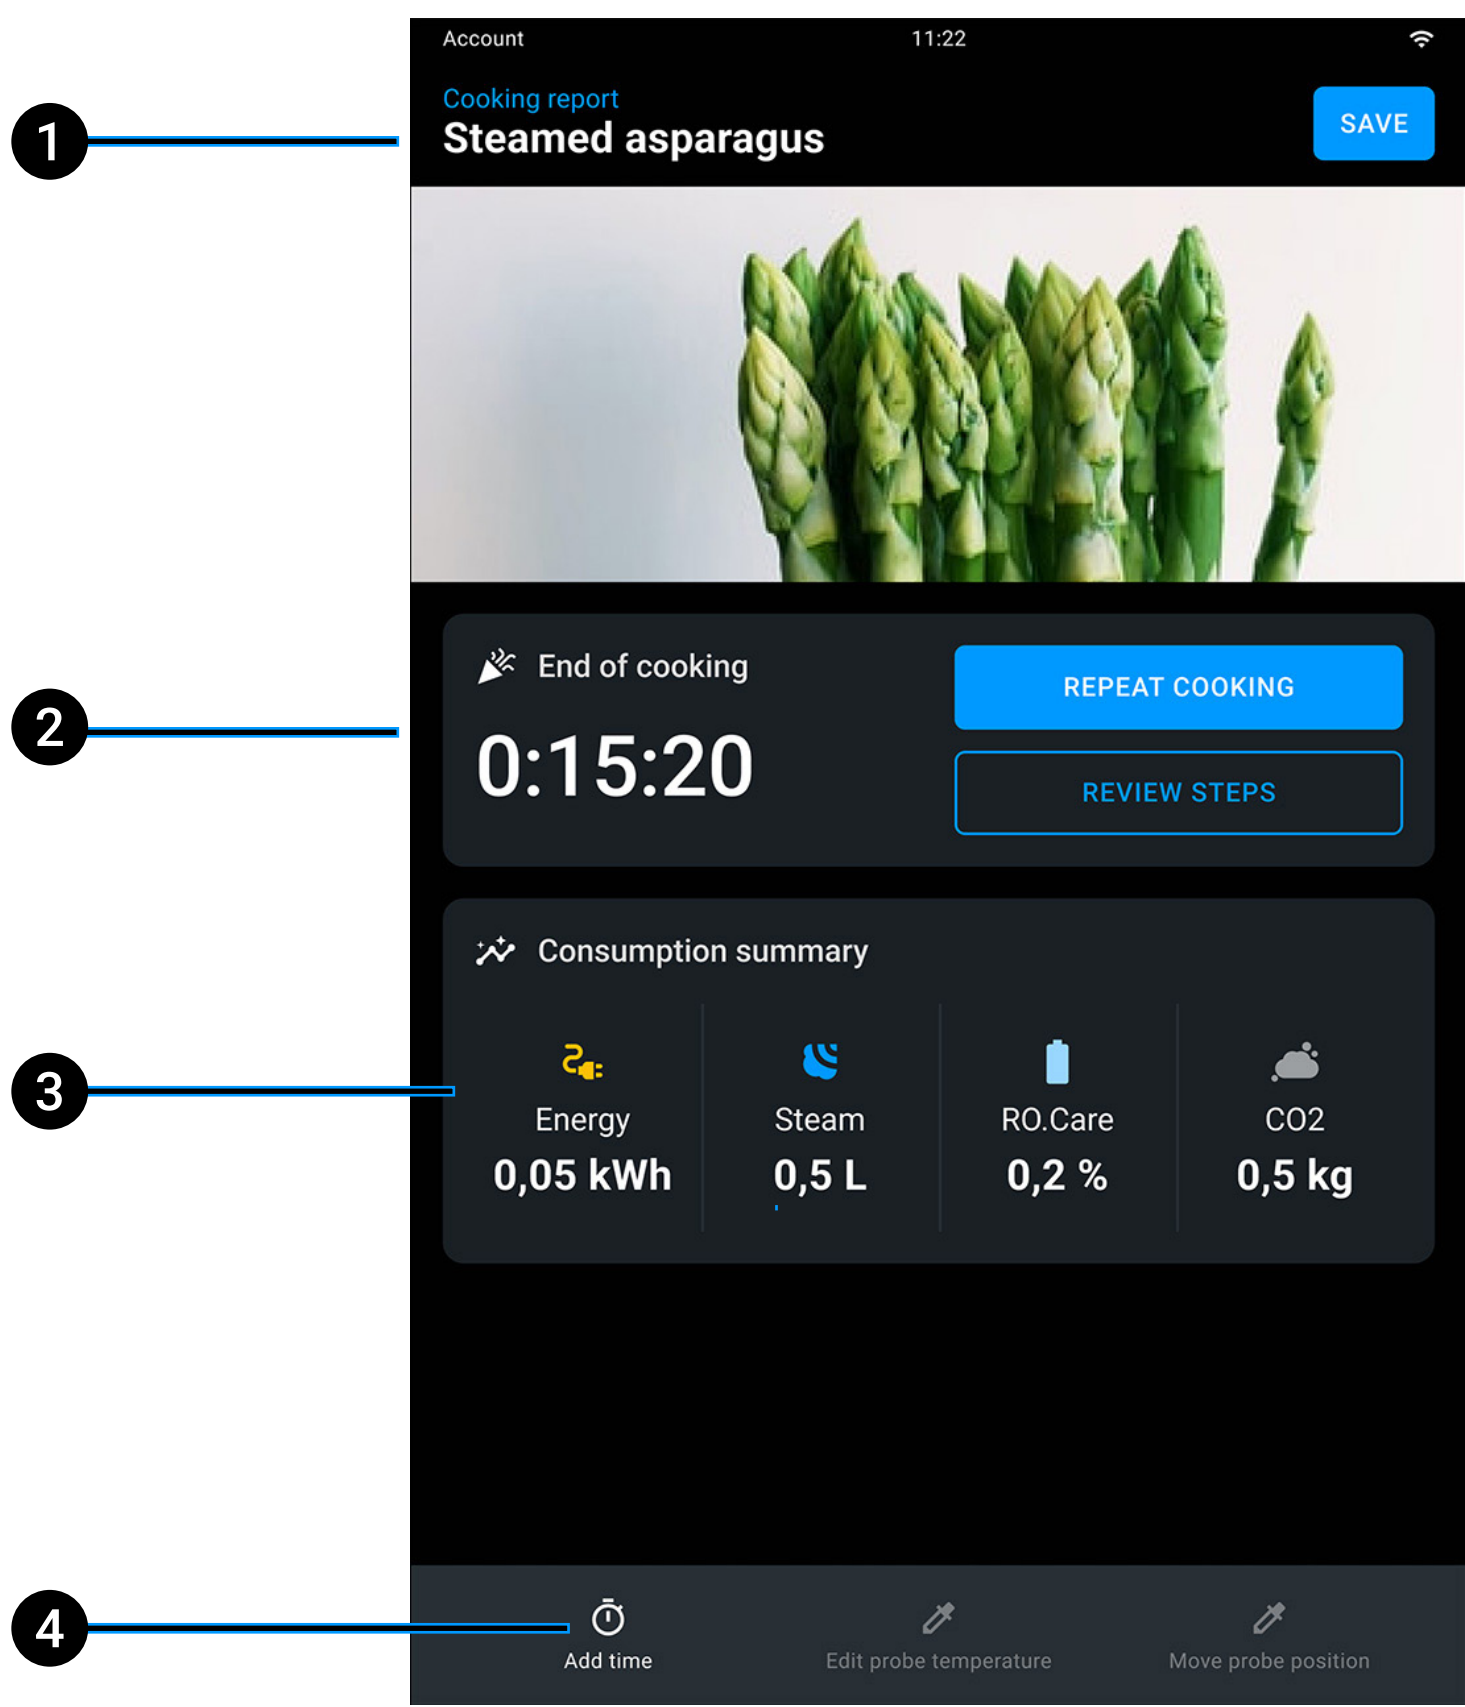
1

Account 11:22

Cooking report
Steamed asparagus

SAVE

2

End of cooking
0:15:20

REPEAT COOKING

REVIEW STEPS

3

Consumption summary

| Energy | Steam | RO.Care | CO2 |
|---|---|---|---|
| 0,05 kWh | 0,5 L | 0,2 % | 0,5 kg |

4

Add time

Edit probe temperature

Move probe position